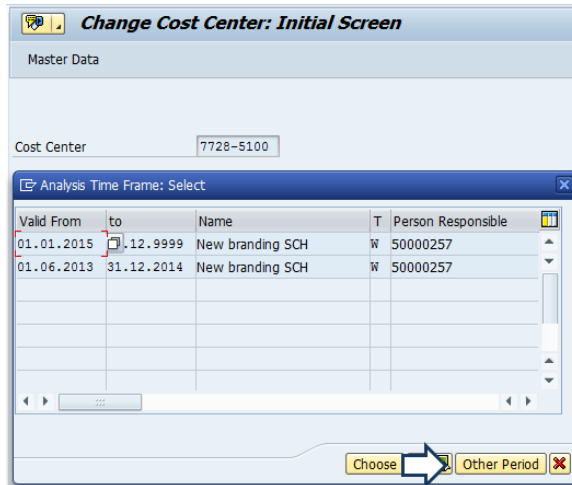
Change Cost Center: Initial Screen

Master Data

Cost Center 7728-5100

Analysis Time Frame: Select

| Valid From | to | Name | T | Person Responsible |
|---|---|---|---|---|
| 01.01.2015 | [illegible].12.9999 | New branding SCH | W | 50000257 |
| 01.06.2013 | 31.12.2014 | New branding SCH | W | 50000257 |

Choose Other Period